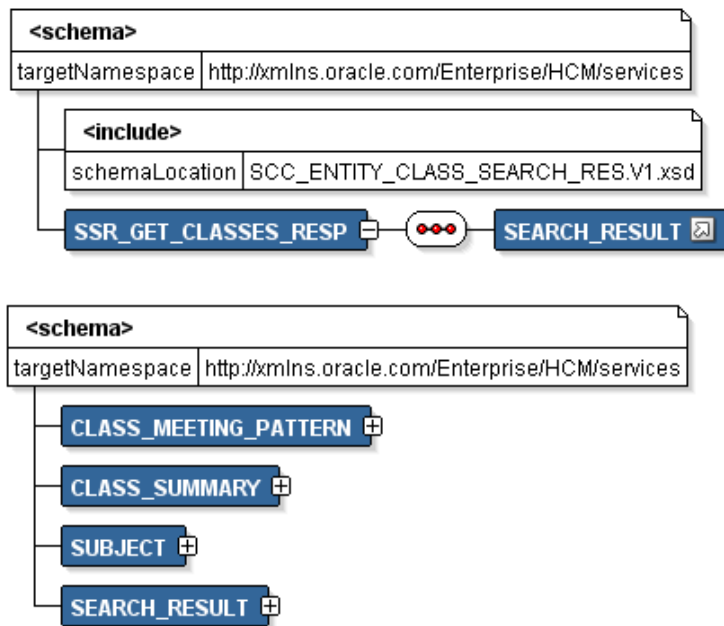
<schema>

| targetNamespace | http://xmlns.oracle.com/Enterprise/HCM/services |
|---|---|

<include>

| schemaLocation | SCC_ENTITY_CLASS_SEARCH_RES.V1.xsd |
|---|---|

SSR_GET_CLASSES_RESP

SEARCH_RESULT

<schema>

| targetNamespace | http://xmlns.oracle.com/Enterprise/HCM/services |
|---|---|

CLASS_MEETING_PATTERN

CLASS_SUMMARY

SUBJECT

SEARCH_RESULT